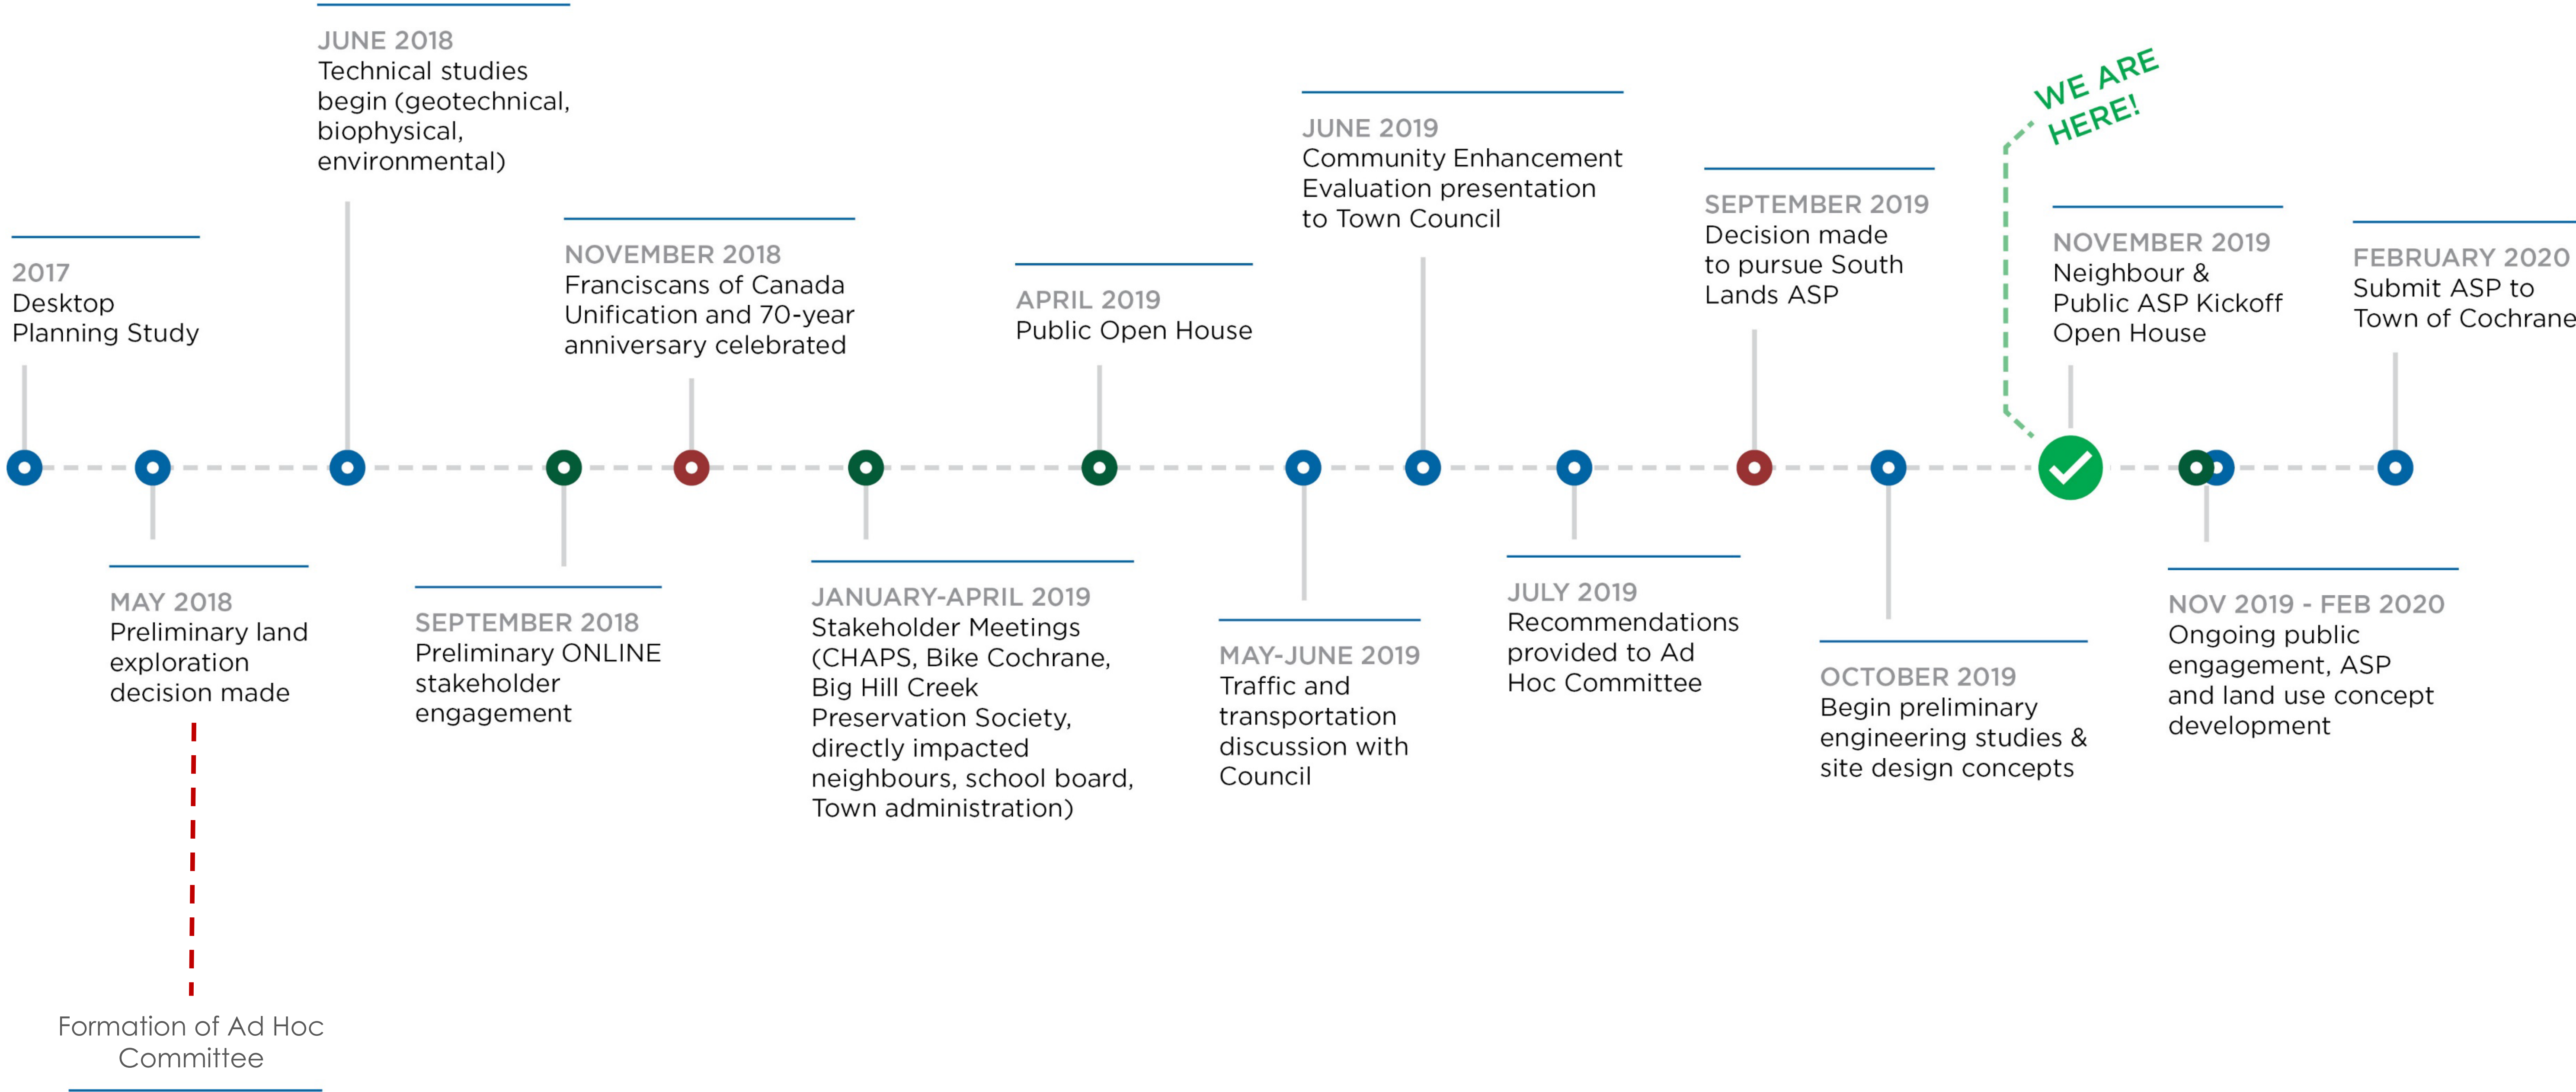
2017
Desktop Planning Study

MAY 2018
Preliminary land exploration decision made

Formation of Ad Hoc Committee

JUNE 2018
Technical studies begin (geotechnical, biophysical, environmental)

SEPTEMBER 2018
Preliminary ONLINE stakeholder engagement

NOVEMBER 2018
Franciscans of Canada Unification and 70-year anniversary celebrated

JANUARY-APRIL 2019
Stakeholder Meetings (CHAPS, Bike Cochrane, Big Hill Creek Preservation Society, directly impacted neighbours, school board, Town administration)

APRIL 2019
Public Open House

MAY-JUNE 2019
Traffic and transportation discussion with Council

JUNE 2019
Community Enhancement Evaluation presentation to Town Council

JULY 2019
Recommendations provided to Ad Hoc Committee

SEPTEMBER 2019
Decision made to pursue South Lands ASP

OCTOBER 2019
Begin preliminary engineering studies & site design concepts

WE ARE HERE!

NOVEMBER 2019
Neighbour & Public ASP Kickoff Open House

NOV 2019 - FEB 2020
Ongoing public engagement, ASP and land use concept development

FEBRUARY 2020
Submit ASP to Town of Cochrane